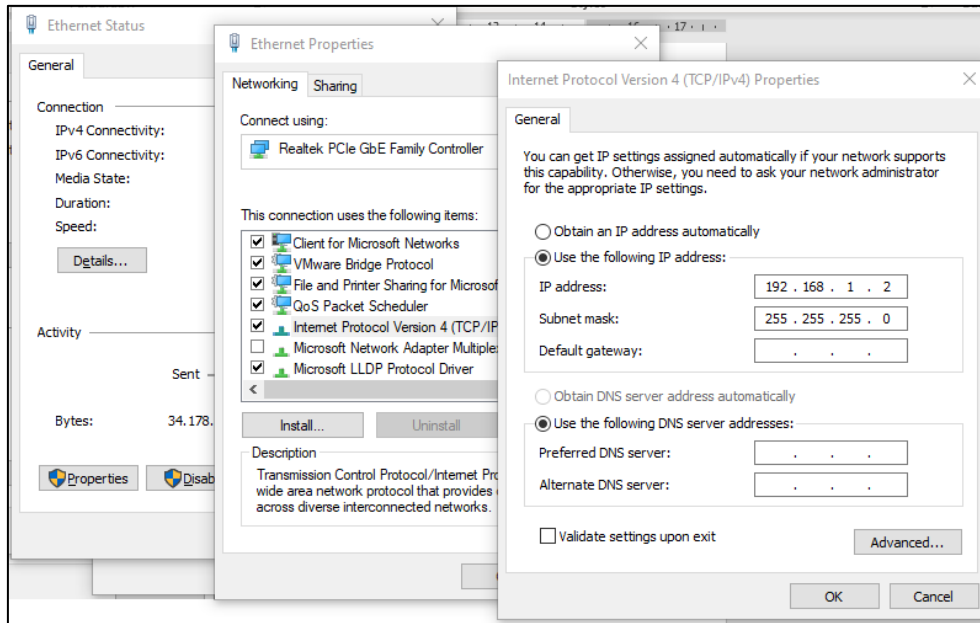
Ethernet Status

General

Connection

IPv4 Connectivity:

IPv6 Connectivity:

Media State:

Duration:

Speed:

Details...

Activity

Sent

Bytes: 34.178.

Properties

Disab

Ethernet Properties

Networking Sharing

Connect using:

Realtek PCIe GbE Family Controller

This connection uses the following items:

Client for Microsoft Networks

VMware Bridge Protocol

File and Printer Sharing for Microsof

QoS Packet Scheduler

Internet Protocol Version 4 (TCP/IP

Microsoft Network Adapter Multiple

Microsoft LLDP Protocol Driver

Install...

Uninstall

Description

Transmission Control Protocol/Internet Pro wide area network protocol that provides across diverse interconnected networks.

Internet Protocol Version 4 (TCP/IPv4) Properties

General

You can get IP settings assigned automatically if your network supports this capability. Otherwise, you need to ask your network administrator for the appropriate IP settings.

Obtain an IP address automatically

Use the following IP address:

IP address: 192 . 168 . 1 . 2

Subnet mask: 255 . 255 . 255 . 0

Default gateway: . . .

Obtain DNS server address automatically

Use the following DNS server addresses:

Preferred DNS server: . . .

Alternate DNS server: . . .

Validate settings upon exit

Advanced...

OK

Cancel